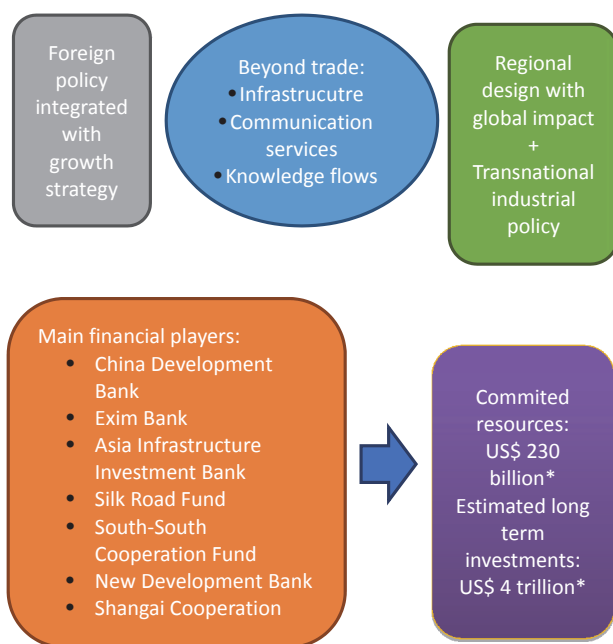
Foreign policy integrated with growth strategy

Beyond trade:
- Infrastrucutre
- Communication services
- Knowledge flows

Regional design with global impact
+
Transnational industrial policy

Main financial players:
- China Development Bank
- Exim Bank
- Asia Infrastructure Investment Bank
- Silk Road Fund
- South-South Cooperation Fund
- New Development Bank
- Shangai Cooperation

Commited resources: US$ 230 billion*
Estimated long term investments: US$ 4 trillion*